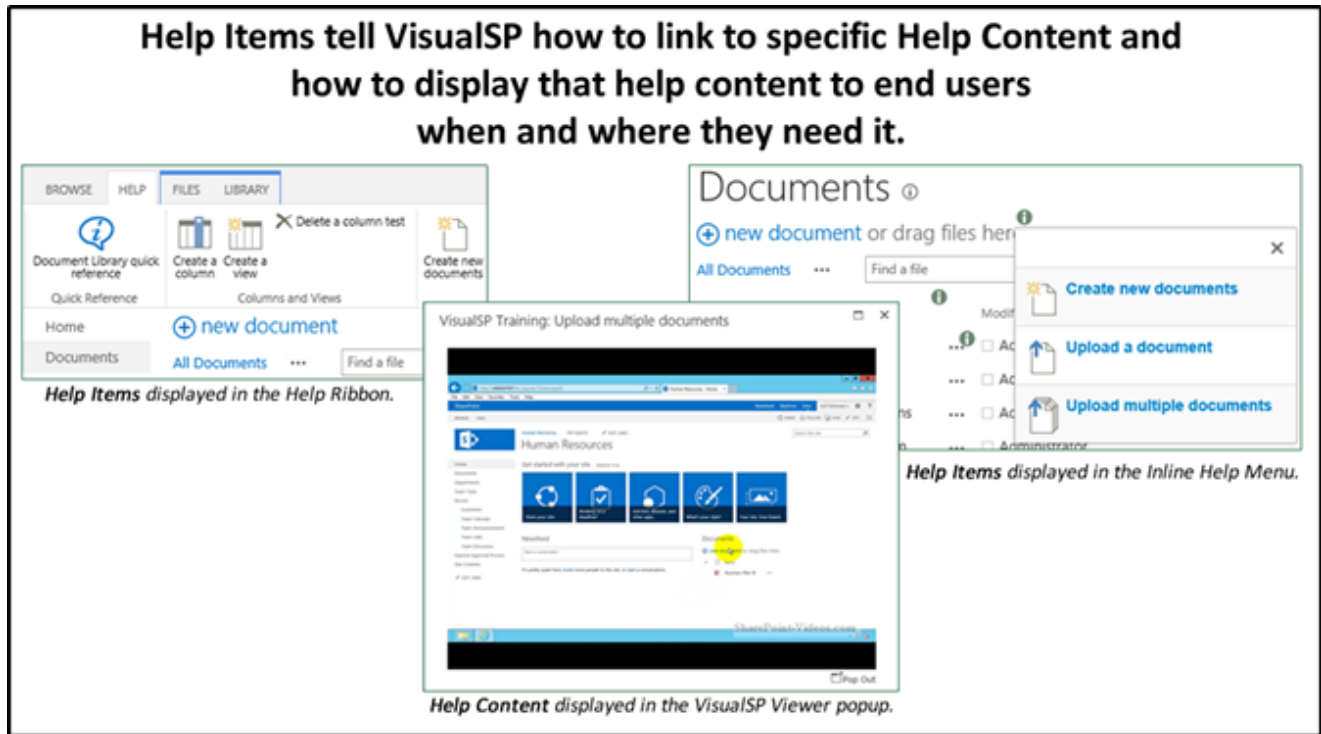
Help Items tell VisualSP how to link to specific Help Content and how to display that help content to end users when and where they need it.

BROWSE HELP FILES LIBRARY

Document Library quick reference

Create a column Create a view

Delete a column test

Create new documents

Quick Reference Columns and Views

Home

Documents

new document

All Documents ••• Find a file

Help Items displayed in the Help Ribbon.

Documents

new document or drag files here

All Documents ••• Find a file

Modif

Create new documents

Upload a document

Upload multiple documents

Help Items displayed in the Inline Help Menu.

VisualSP Training: Upload multiple documents

Human Resources

Get started with your site

Newsfeed

Documents

SharePoint-Videos.com

Pop Out

Help Content displayed in the VisualSP Viewer popup.